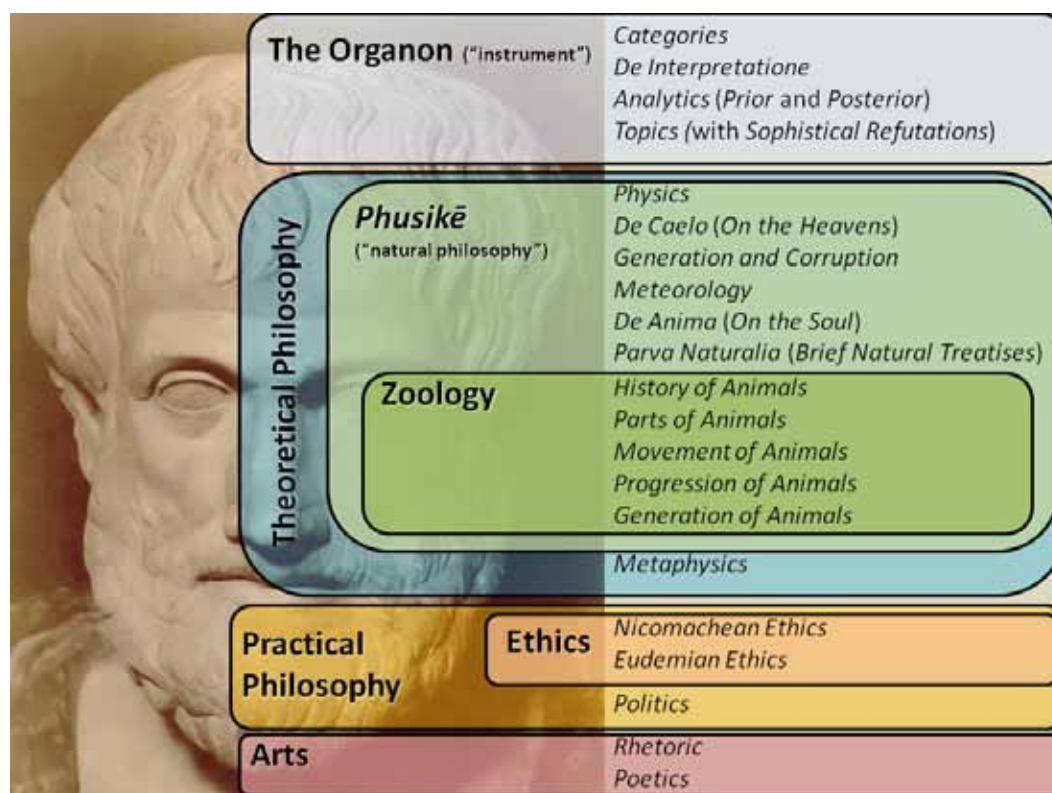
The Organon ("instrument")
Categories
De Interpretatione
Analytics (Prior and Posterior)
Topics (with Sophistical Refutations)

Theoretical Philosophy

Phusikē
("natural philosophy")
Physics
De Caelo (On the Heavens)
Generation and Corruption
Meteorology
De Anima (On the Soul)
Parva Naturalia (Brief Natural Treatises)

Zoology
History of Animals
Parts of Animals
Movement of Animals
Progression of Animals
Generation of Animals

Metaphysics

Practical Philosophy
Ethics
Nicomachean Ethics
Eudemian Ethics
Politics

Arts
Rhetoric
Poetics